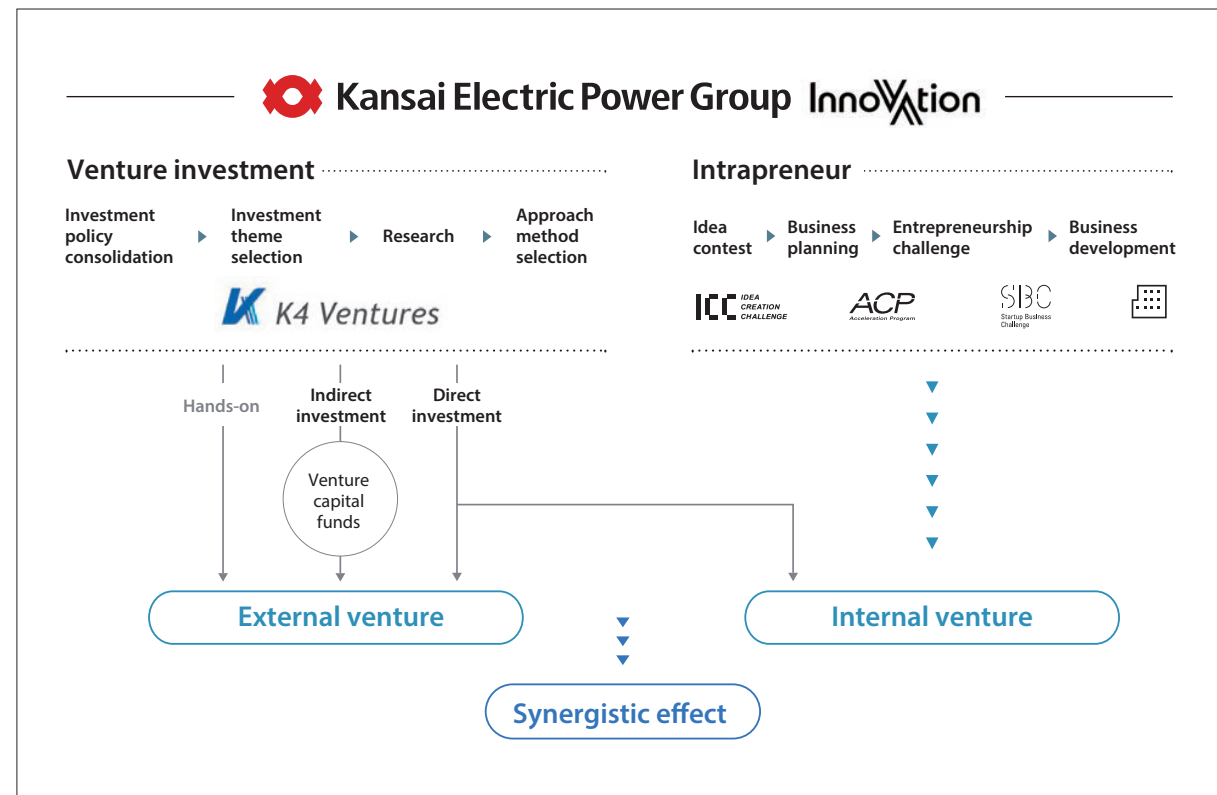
Kansai Electric Power Group InnoVation

Venture investment

Investment policy consolidation ▸ Investment theme selection ▸ Research ▸ Approach method selection

K4 Ventures

Hands-on

Indirect investment

Direct investment

Venture capital funds

Intrapreneur

Idea contest ▸ Business planning ▸ Entrepreneurship challenge ▸ Business development

ICC IDEA CREATION CHALLENGE

ACP Acceleration Program

SBC Startup Business Challenge

External venture

Internal venture

Synergistic effect